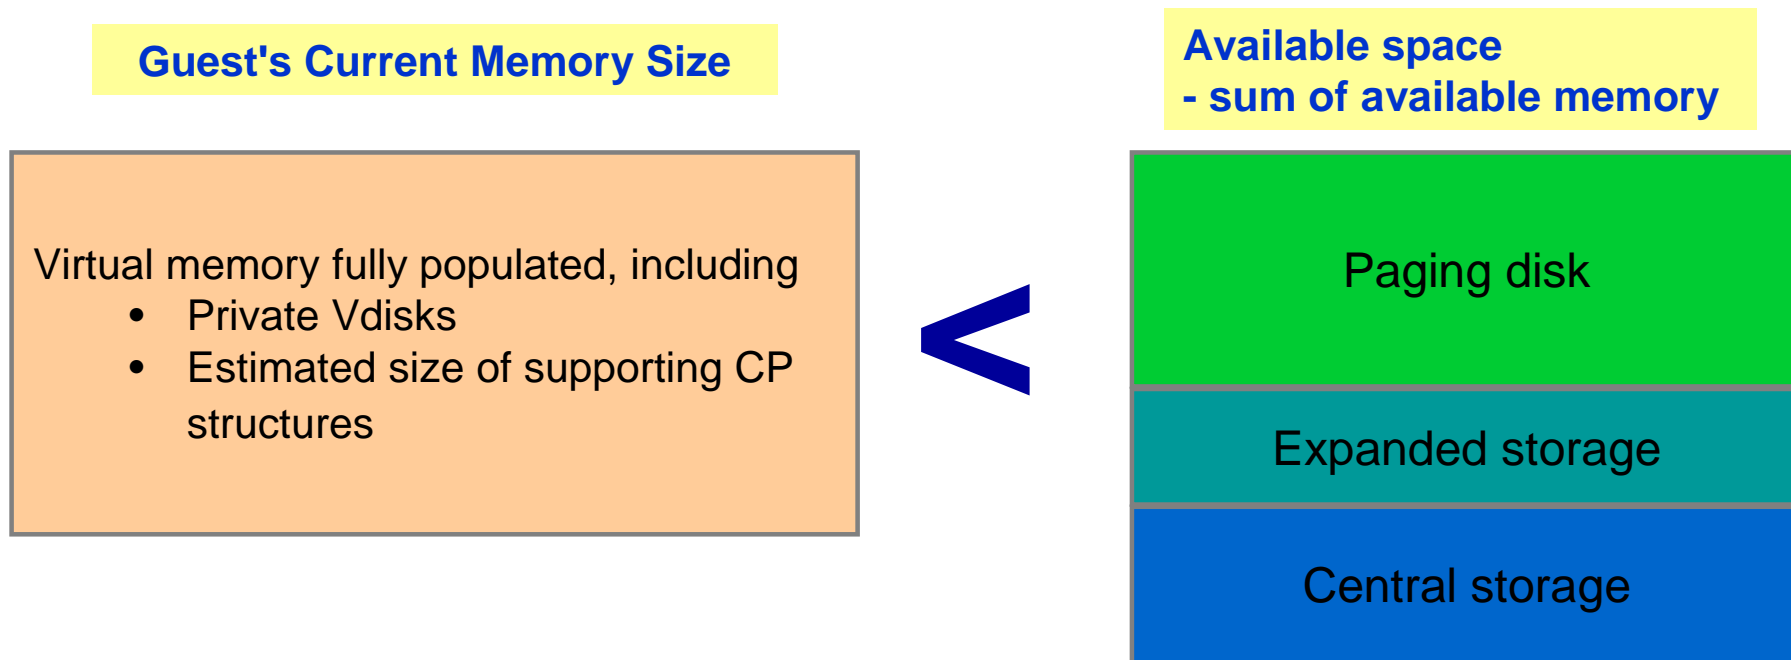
Guest's Current Memory Size

Virtual memory fully populated, including
• Private Vdisks
• Estimated size of supporting CP structures

<

Available space
- sum of available memory

Paging disk

Expanded storage

Central storage